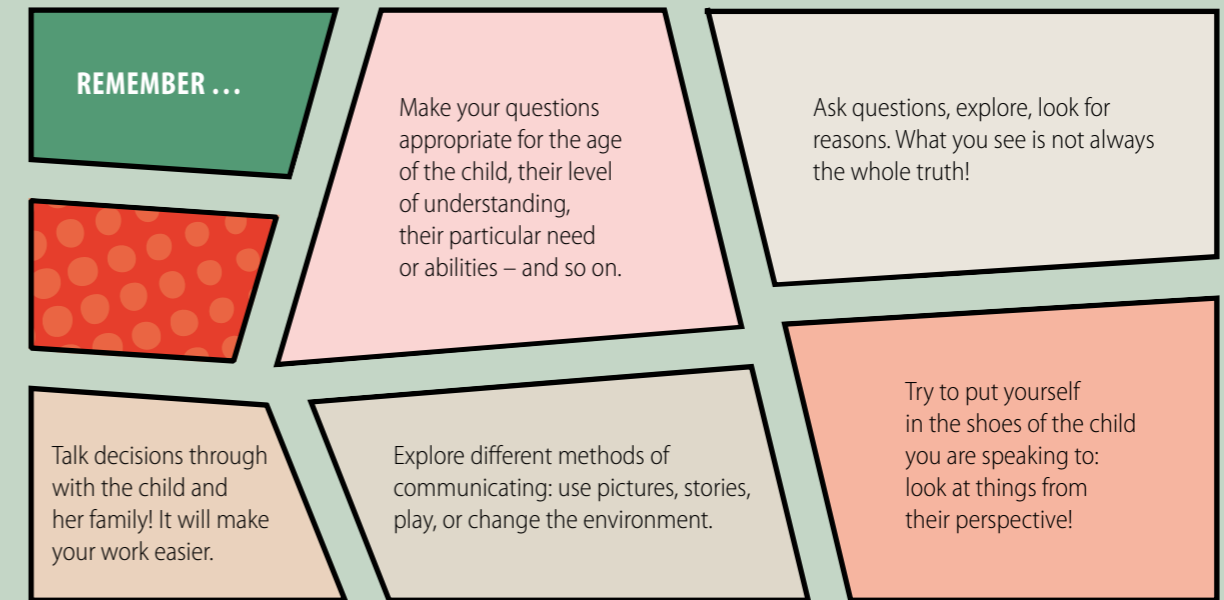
REMEMBER …

Make your questions appropriate for the age of the child, their level of understanding, their particular need or abilities – and so on.

Ask questions, explore, look for reasons. What you see is not always the whole truth!

Talk decisions through with the child and her family! It will make your work easier.

Explore different methods of communicating: use pictures, stories, play, or change the environment.

Try to put yourself in the shoes of the child you are speaking to: look at things from their perspective!